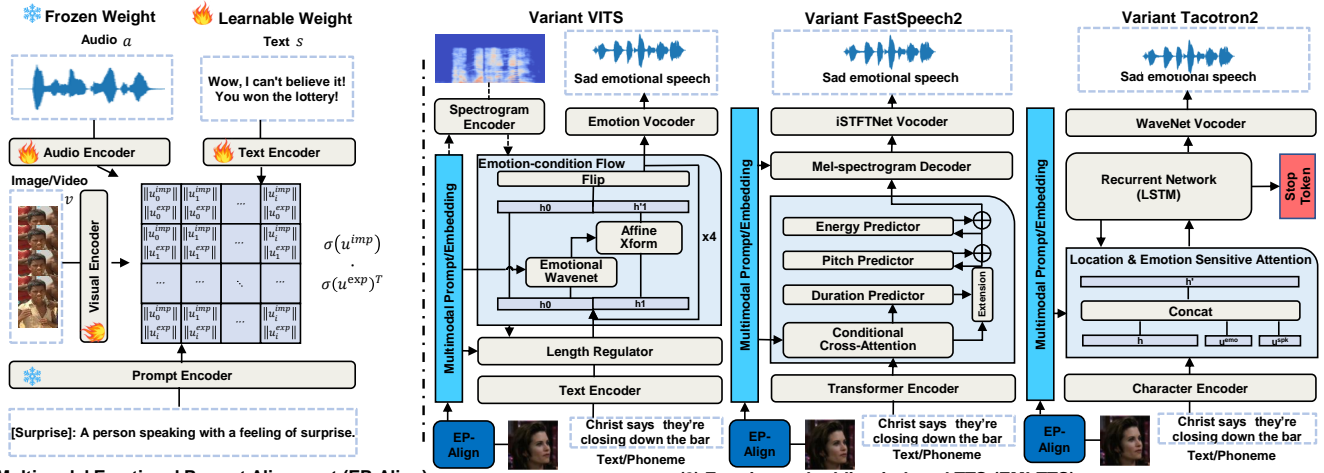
Frozen Weight
Learnable Weight
Audio $a$
Text $s$
Wow, I can't believe it! You won the lottery!
Audio Encoder
Text Encoder
Image/Video
$v$
Visual Encoder
$\|u_0^{imp}\| \|u_0^{exp}\|$ $\|u_1^{imp}\| \|u_0^{exp}\|$ ... $\|u_i^{imp}\| \|u_0^{exp}\|$
$\|u_0^{imp}\| \|u_1^{exp}\|$ $\|u_1^{imp}\| \|u_1^{exp}\|$ ... $\|u_i^{imp}\| \|u_1^{exp}\|$
... ... ⋱ ...
$\|u_0^{imp}\| \|u_i^{exp}\|$ $\|u_1^{imp}\| \|u_i^{exp}\|$ ... $\|u_i^{imp}\| \|u_i^{exp}\|$
$\sigma(u^{imp})$
$\cdot$
$\sigma(u^{exp})^T$
Prompt Encoder
[Surprise]: A person speaking with a feeling of surprise.
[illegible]

Variant VITS
Sad emotional speech
Spectrogram Encoder
Emotion Vocoder
Multimodal Prompt/Embedding
Emotion-condition Flow
Flip
h0
h'1
Affine Xform
x4
Emotional Wavenet
h0
h1
Length Regulator
Text Encoder
EP-Align
Christ says they're closing down the bar
Text/Phoneme

Variant FastSpeech2
Sad emotional speech
iSTFTNet Vocoder
Multimodal Prompt/Embedding
Mel-spectrogram Decoder
Energy Predictor
Pitch Predictor
Duration Predictor
Extension
Conditional Cross-Attention
Transformer Encoder
EP-Align
Christ says they're closing down the bar
Text/Phoneme

Variant Tacotron2
Sad emotional speech
WaveNet Vocoder
Multimodal Prompt/Embedding
Recurrent Network (LSTM)
Stop Token
Location & Emotion Sensitive Attention
h'
Concat
h
$u^{emo}$
$u^{spk}$
Character Encoder
EP-Align
Christ says they're closing down the bar
Text/Phoneme
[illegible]